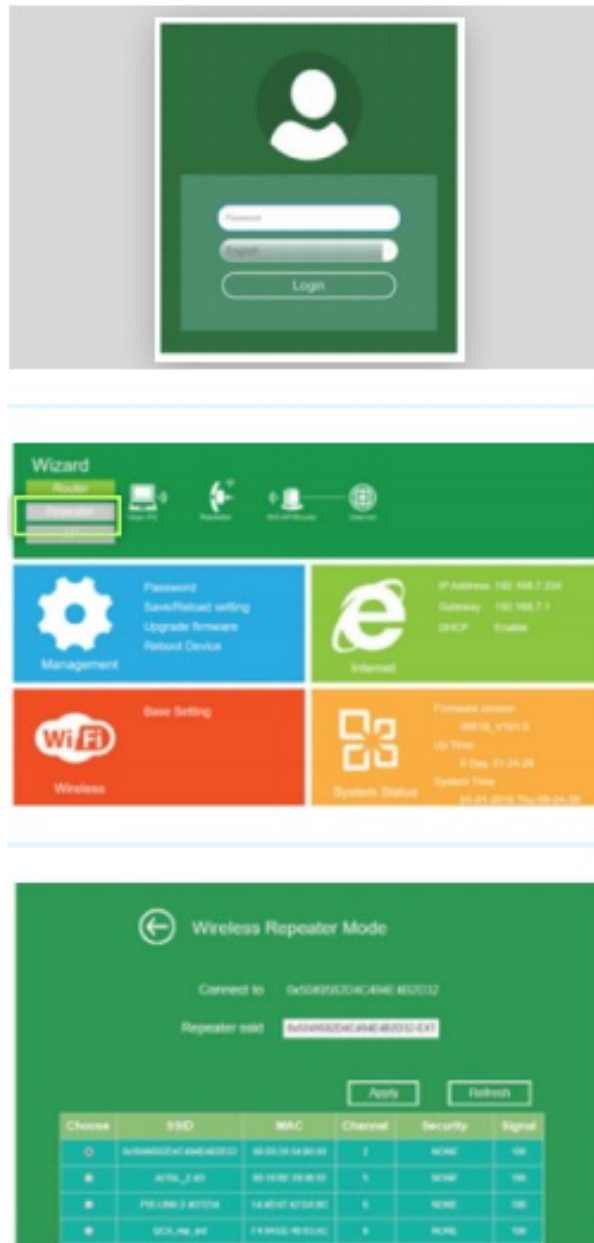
Password

English

Login

Wizard

Router

Repeater

AP

Management

Password

Save/Reload setting

Upgrade firmware

Reboot Device

Internet

IP Address 192.168.7.234

Gateway 192.168.7.1

DHCP Enable

Wireless

Base Setting

System Status

Firmware version

Up Time

System Time

Wireless Repeater Mode

Connect to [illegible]

Repeater ssid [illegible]

Apply

Refresh

| Choose | SSID | MAC | Channel | Security | Signal |
|---|---|---|---|---|---|
| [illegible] | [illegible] | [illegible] | 2 | NONE | 100 |
| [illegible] | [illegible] | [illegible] | 5 | NONE | 100 |
| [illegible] | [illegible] | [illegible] | 5 | NONE | 100 |
| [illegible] | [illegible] | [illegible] | 6 | NONE | 100 |